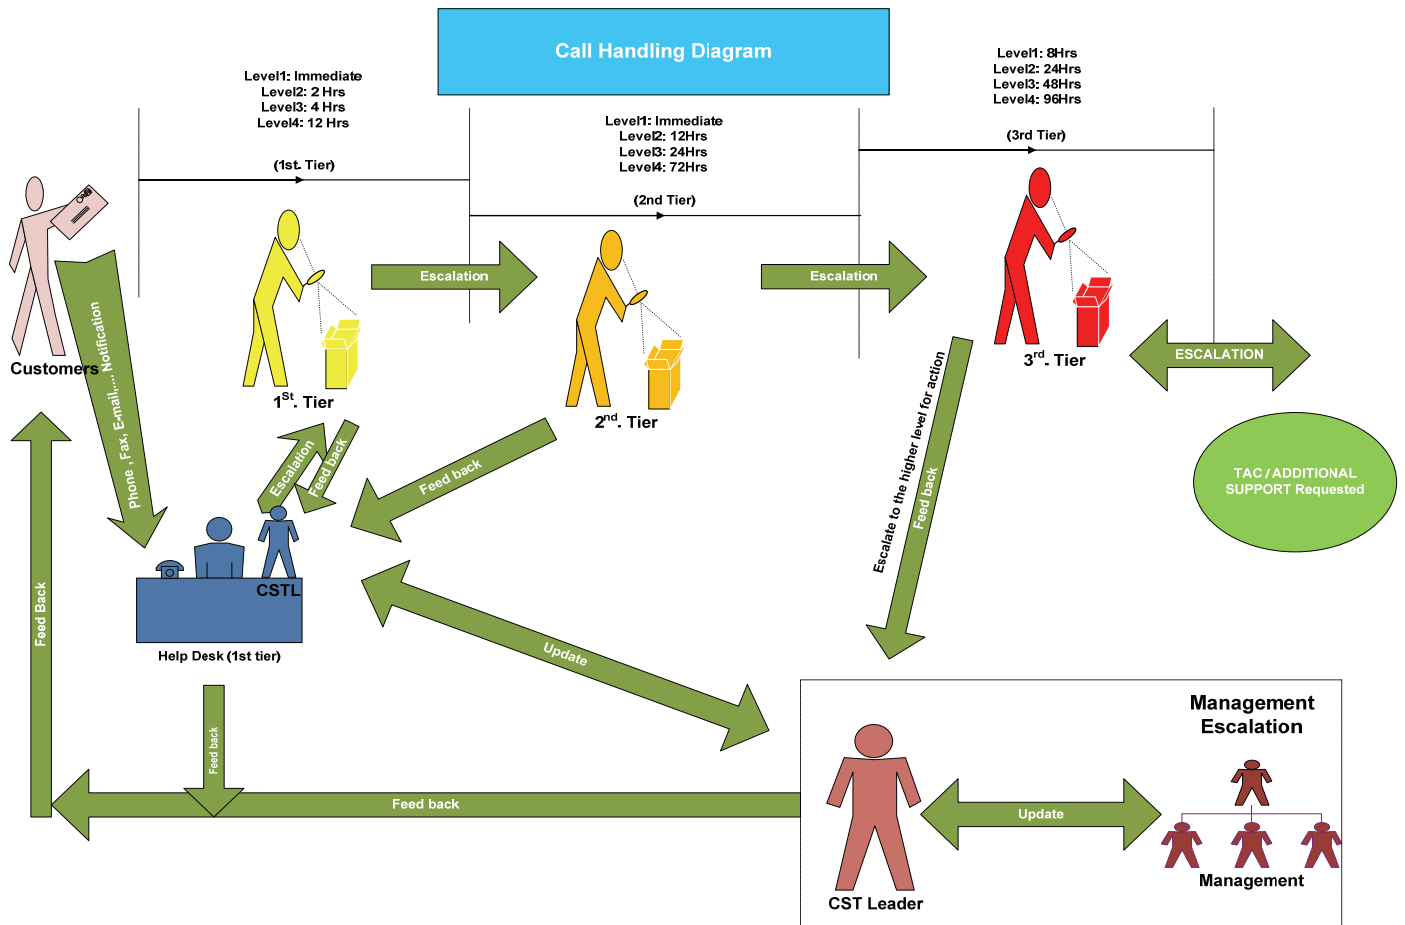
Call Handling Diagram

Level1: Immediate
Level2: 2 Hrs
Level3: 4 Hrs
Level4: 12 Hrs

(1st. Tier)

Level1: Immediate
Level2: 12Hrs
Level3: 24Hrs
Level4: 72Hrs

(2nd Tier)

Level1: 8Hrs
Level2: 24Hrs
Level3: 48Hrs
Level4: 96Hrs

(3rd Tier)

Customers

Phone , Fax, E-mail,.... Notification

Escalation

Escalation

$1^{St}$. Tier

$2^{nd}$. Tier

$3^{rd}$. Tier

ESCALATION

TAC / ADDITIONAL SUPPORT Requested

Escalation

Feed back

Feed back

Escalate to the higher level for action

Feed back

CSTL

Help Desk (1st tier)

Feed Back

Update

Feed back

Feed back

Management Escalation

CST Leader

Update

Management